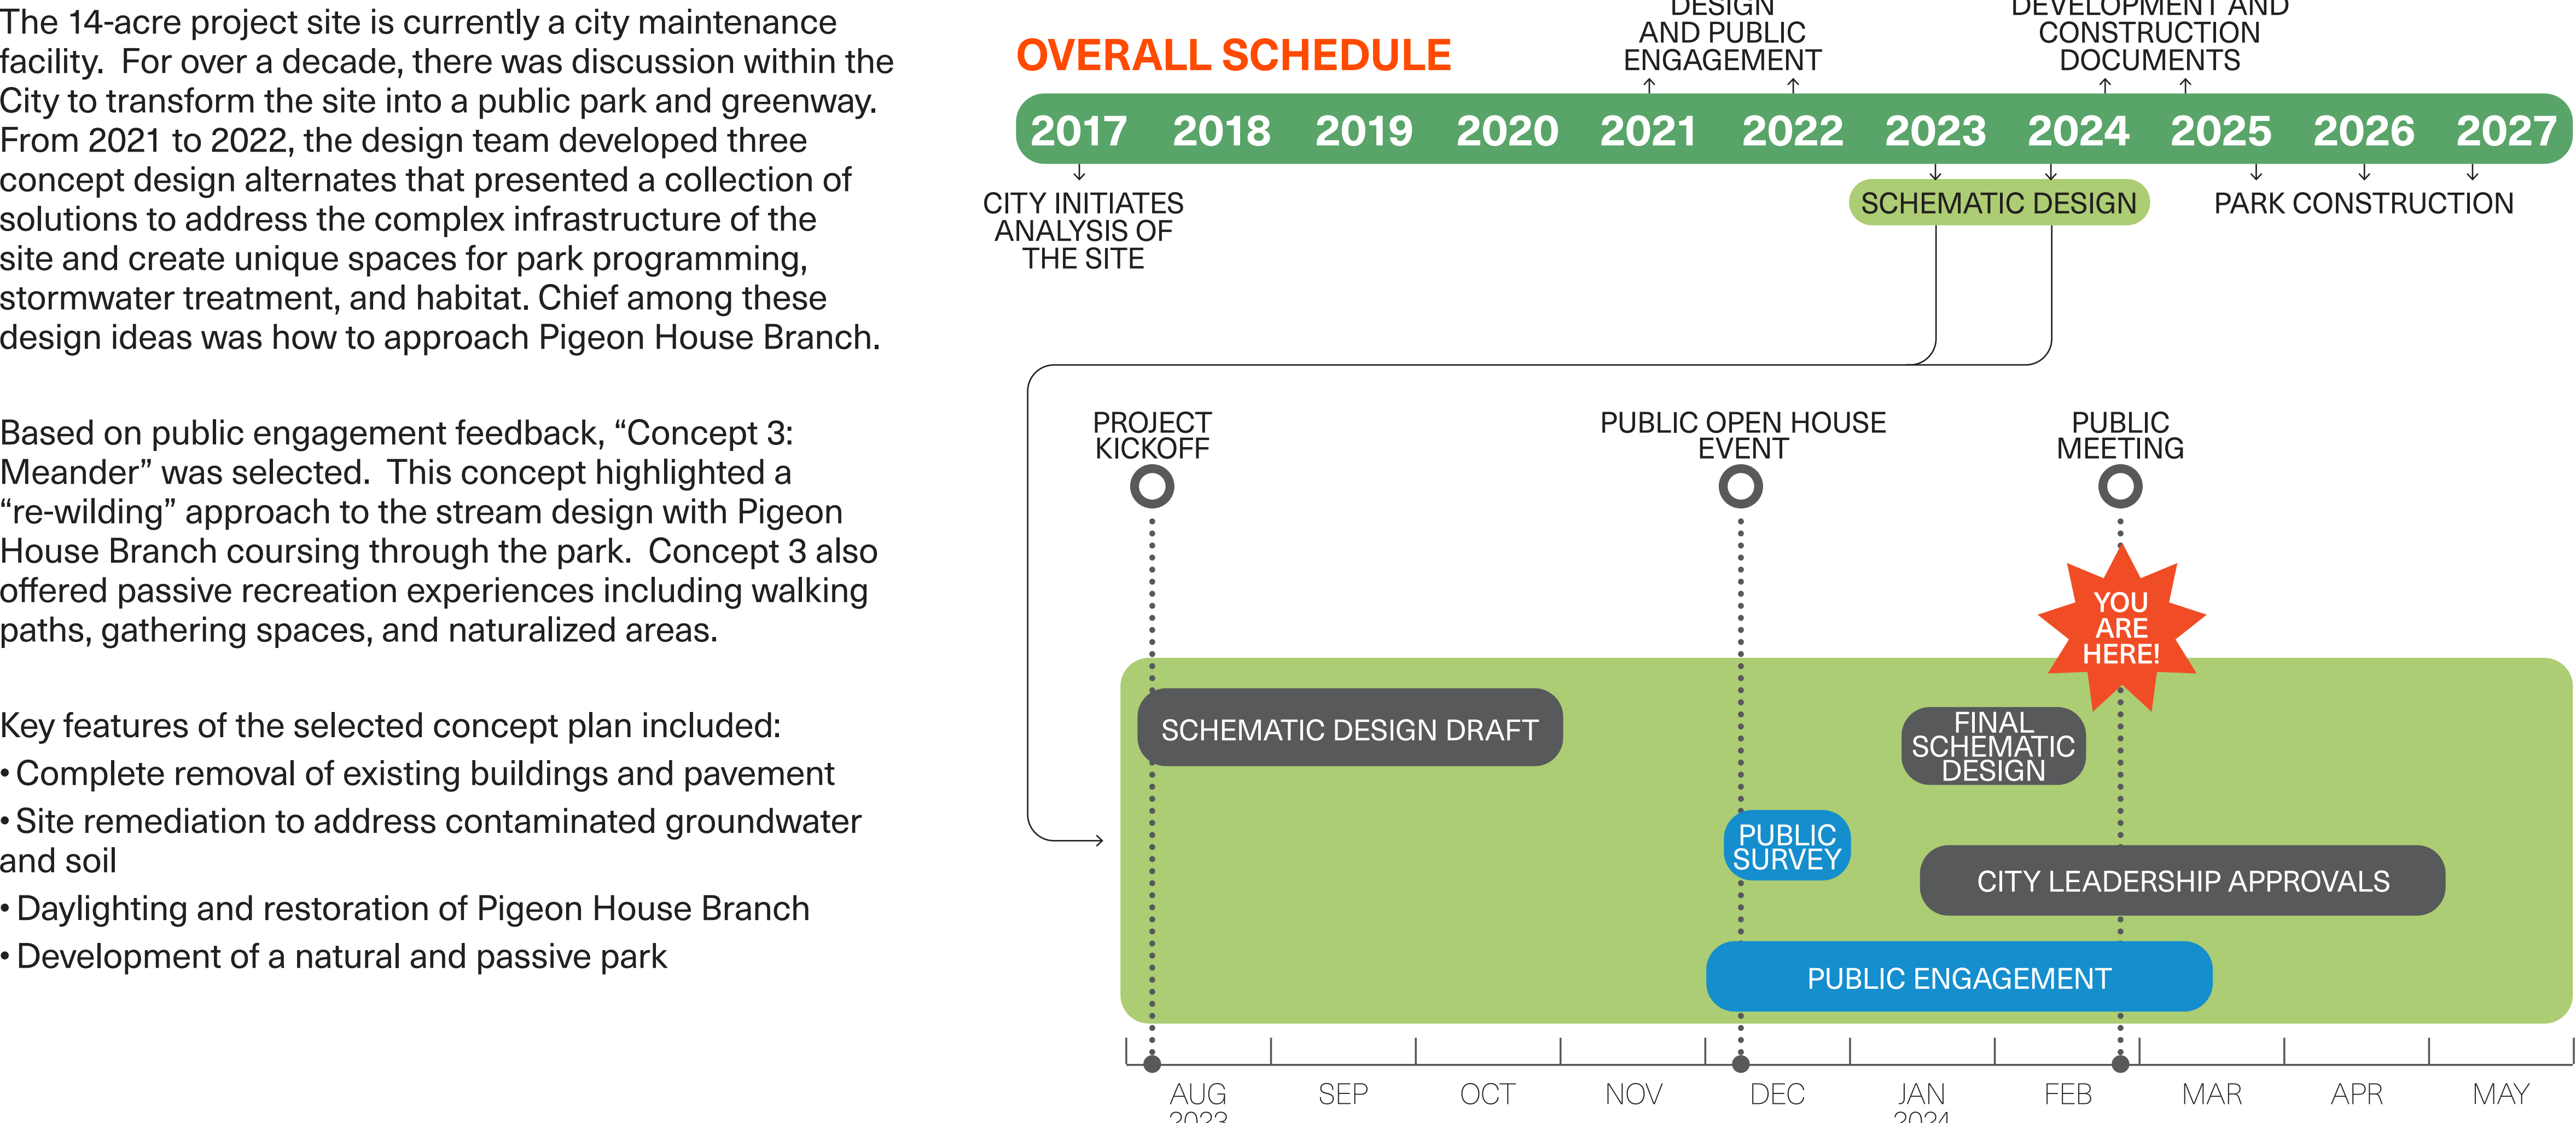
The 14-acre project site is currently a city maintenance facility. For over a decade, there was discussion within the City to transform the site into a public park and greenway. From 2021 to 2022, the design team developed three concept design alternates that presented a collection of solutions to address the complex infrastructure of the site and create unique spaces for park programming, stormwater treatment, and habitat. Chief among these design ideas was how to approach Pigeon House Branch.

Based on public engagement feedback, "Concept 3: Meander" was selected. This concept highlighted a "re-wilding" approach to the stream design with Pigeon House Branch coursing through the park. Concept 3 also offered passive recreation experiences including walking paths, gathering spaces, and naturalized areas.

Key features of the selected concept plan included:
• Complete removal of existing buildings and pavement
• Site remediation to address contaminated groundwater and soil
• Daylighting and restoration of Pigeon House Branch
• Development of a natural and passive park

OVERALL SCHEDULE

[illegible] DESIGN AND PUBLIC ENGAGEMENT

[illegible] DEVELOPMENT AND CONSTRUCTION DOCUMENTS

2017 2018 2019 2020 2021 2022 2023 2024 2025 2026 2027

CITY INITIATES ANALYSIS OF THE SITE

SCHEMATIC DESIGN

PARK CONSTRUCTION

PROJECT KICKOFF

PUBLIC OPEN HOUSE EVENT

PUBLIC MEETING

YOU ARE HERE!

SCHEMATIC DESIGN DRAFT

FINAL SCHEMATIC DESIGN

PUBLIC SURVEY

CITY LEADERSHIP APPROVALS

PUBLIC ENGAGEMENT

AUG 2023 SEP OCT NOV DEC JAN 2024 FEB MAR APR MAY